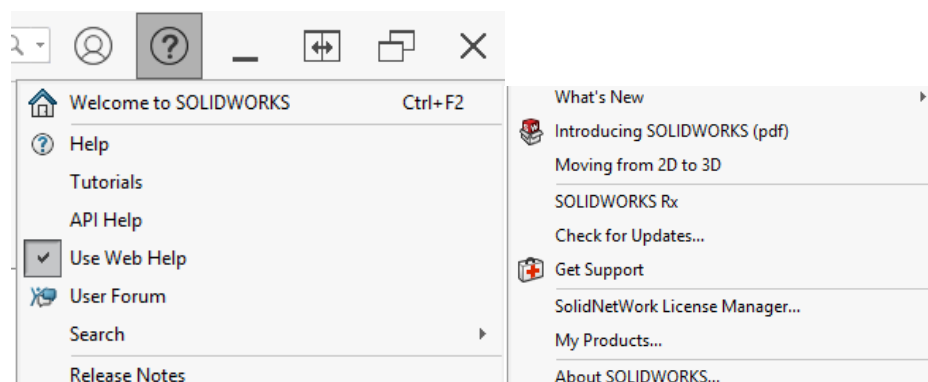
Welcome to SOLIDWORKS Ctrl+F2
Help
Tutorials
API Help
Use Web Help
User Forum
Search
Release Notes

What's New
Introducing SOLIDWORKS (pdf)
Moving from 2D to 3D
SOLIDWORKS Rx
Check for Updates...
Get Support
SolidNetWork License Manager...
My Products...
About SOLIDWORKS...